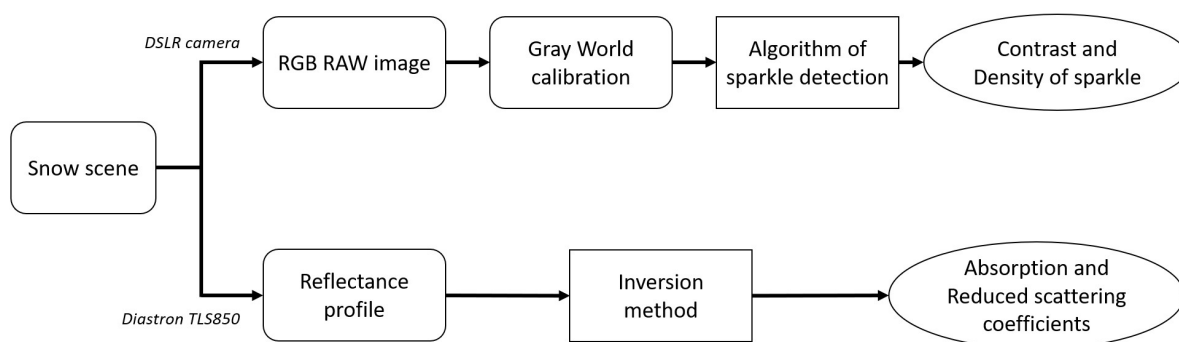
DSLR camera

RGB RAW image

Gray World calibration

Algorithm of sparkle detection

Contrast and Density of sparkle

Snow scene

Diastron TLS850

Reflectance profile

Inversion method

Absorption and Reduced scattering coefficients